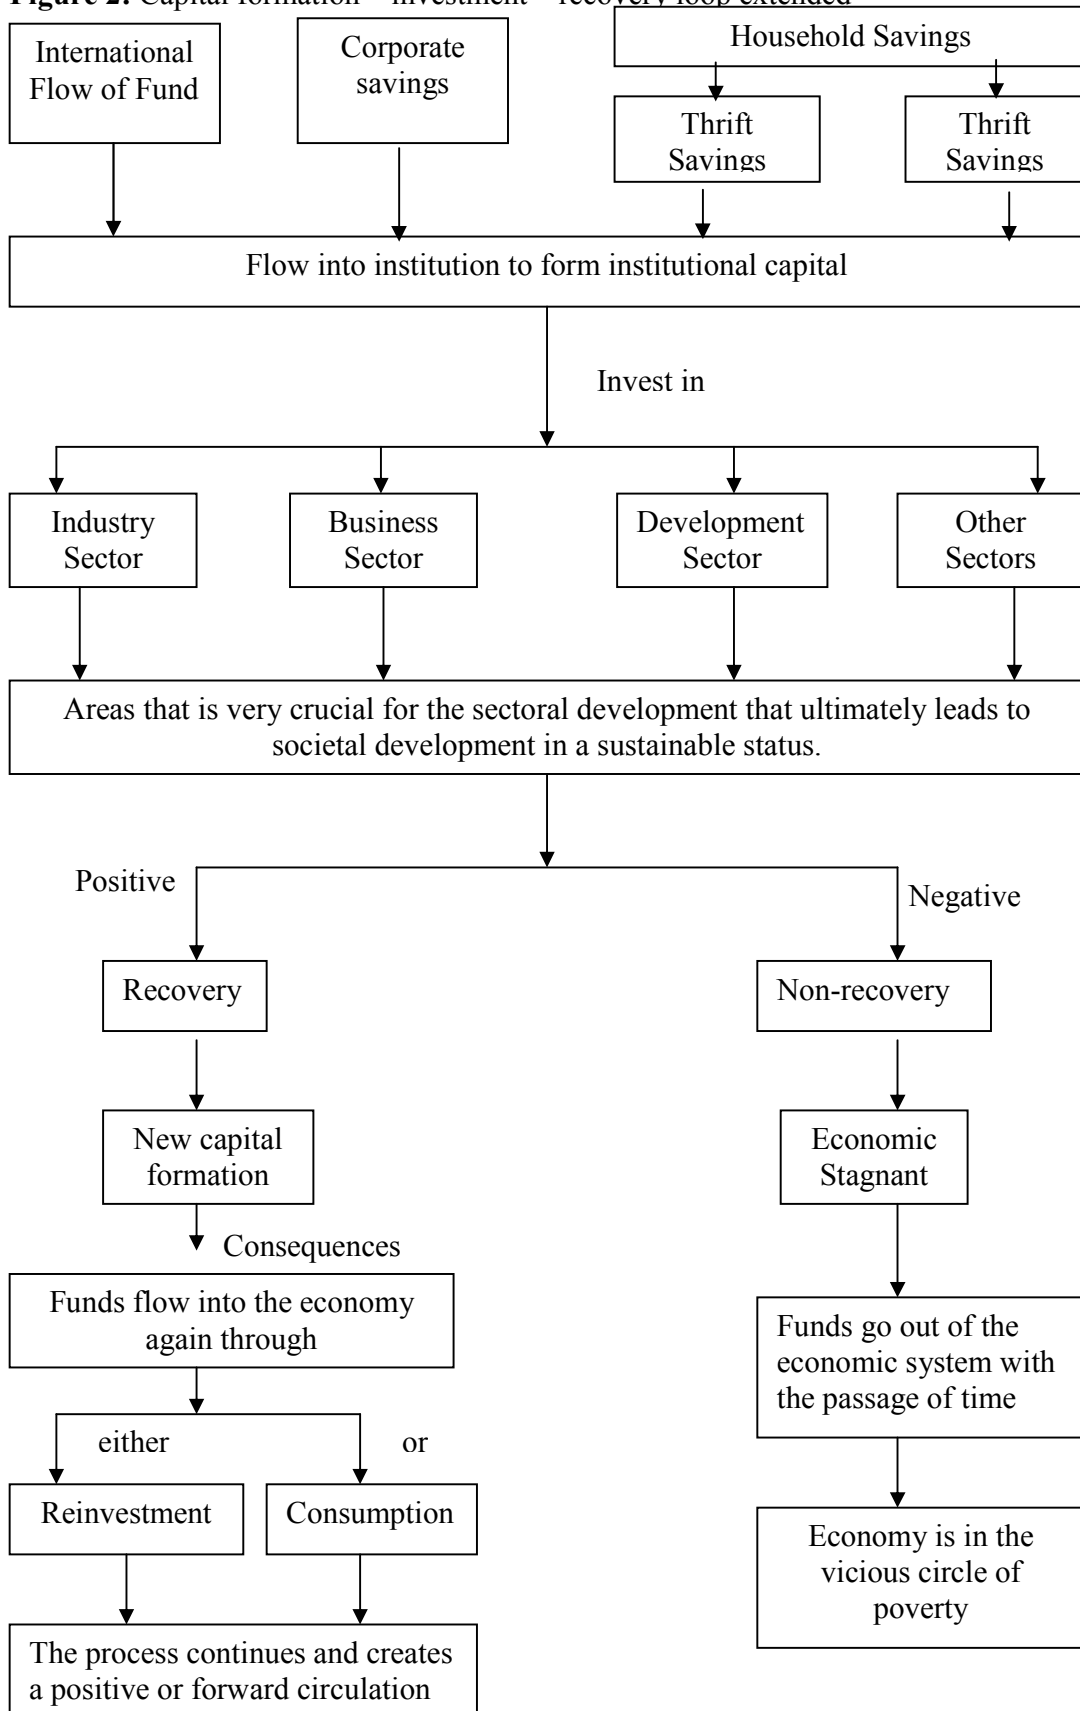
Figure 2: Capital formation – investment – recovery loop extended

International Flow of Fund

Corporate savings

Household Savings

Thrift Savings

Thrift Savings

Flow into institution to form institutional capital

Invest in

Industry Sector

Business Sector

Development Sector

Other Sectors

Areas that is very crucial for the sectoral development that ultimately leads to societal development in a sustainable status.

Positive

Negative

Recovery

Non-recovery

New capital formation

Consequences

Economic Stagnant

Funds flow into the economy again through

either

or

Reinvestment

Consumption

Funds go out of the economic system with the passage of time

Economy is in the vicious circle of poverty

The process continues and creates a positive or forward circulation